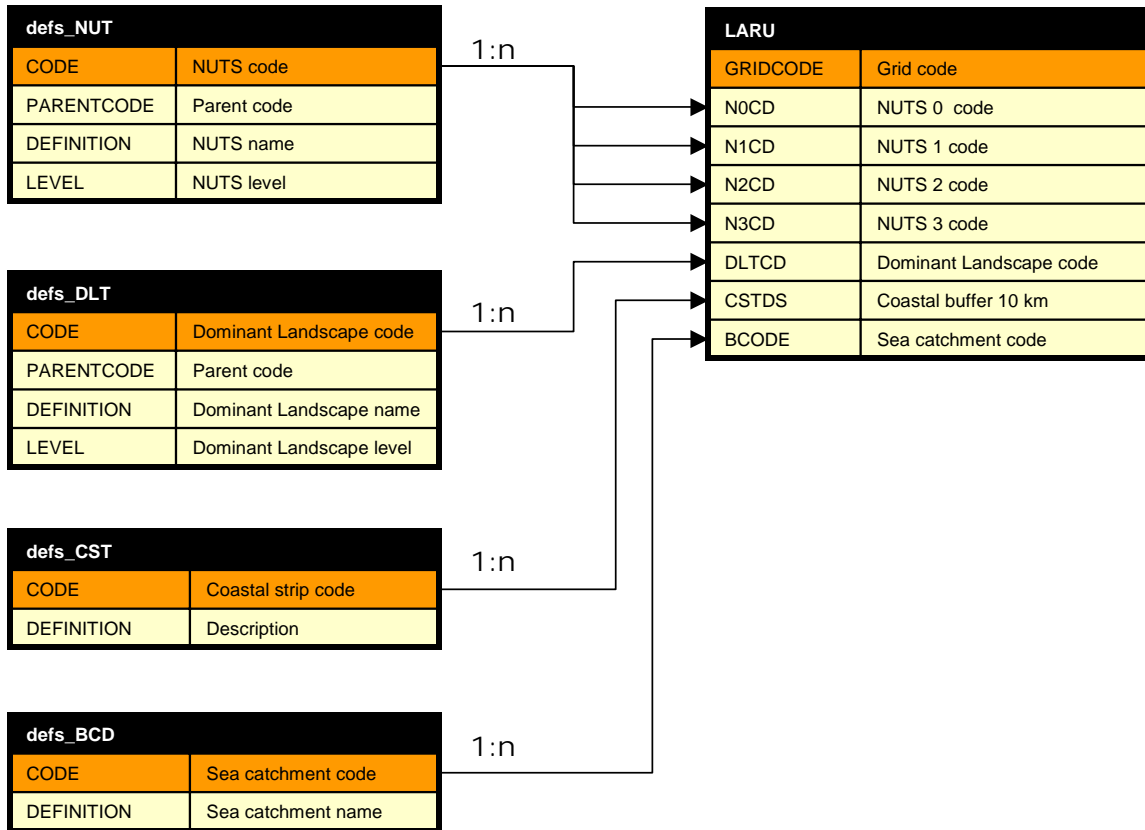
| defs_NUT | |
|---|---|
| CODE | NUTS code |
| PARENTCODE | Parent code |
| DEFINITION | NUTS name |
| LEVEL | NUTS level |

1:n

| LARU | |
|---|---|
| GRIDCODE | Grid code |
| N0CD | NUTS 0 code |
| N1CD | NUTS 1 code |
| N2CD | NUTS 2 code |
| N3CD | NUTS 3 code |
| DLTCD | Dominant Landscape code |
| CSTDS | Coastal buffer 10 km |
| BCODE | Sea catchment code |

| defs_DLT | |
|---|---|
| CODE | Dominant Landscape code |
| PARENTCODE | Parent code |
| DEFINITION | Dominant Landscape name |
| LEVEL | Dominant Landscape level |

1:n

| defs_CST | |
|---|---|
| CODE | Coastal strip code |
| DEFINITION | Description |

1:n

| defs_BCD | |
|---|---|
| CODE | Sea catchment code |
| DEFINITION | Sea catchment name |

1:n